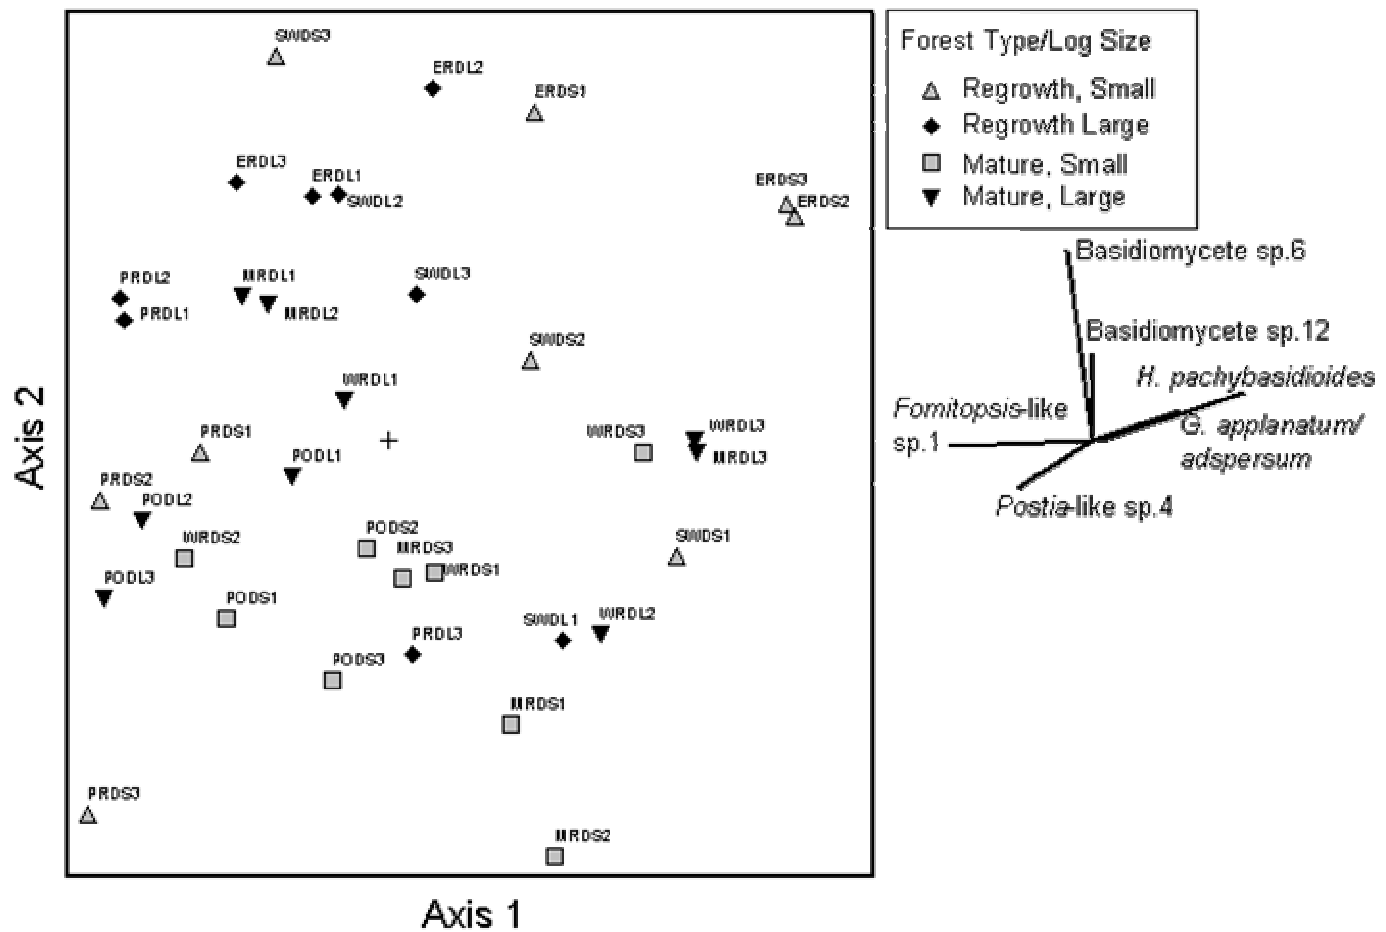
SWDS3
ERDL2
ERDS1
ERDL3
ERDL1
SWDL2
ERDS3
ERDS2
PRDL2
MRDL1
SWDL3
PRDL1
MRDL2
SWDS2
WRDL1
PRDS1
+
WRDS3
WRDL3
MRDL3
PODL1
PRDS2
PODL2
PODS2
SWDS1
WRDS2
MRDS3
WRDS1
PODL3
PODS1
SWDL1
WRDL2
PRDL3
PODS3
MRDS1
PRDS3
MRDS2

Axis 2

Axis 1

Forest Type/Log Size
Regrowth, Small
Regrowth Large
Mature, Small
Mature, Large

Basidiomycete sp.6
Basidiomycete sp.12
H. pachybasidioides
Fomitopsis-like sp.1
G. applanatum/ adspersum
Postia-like sp.4